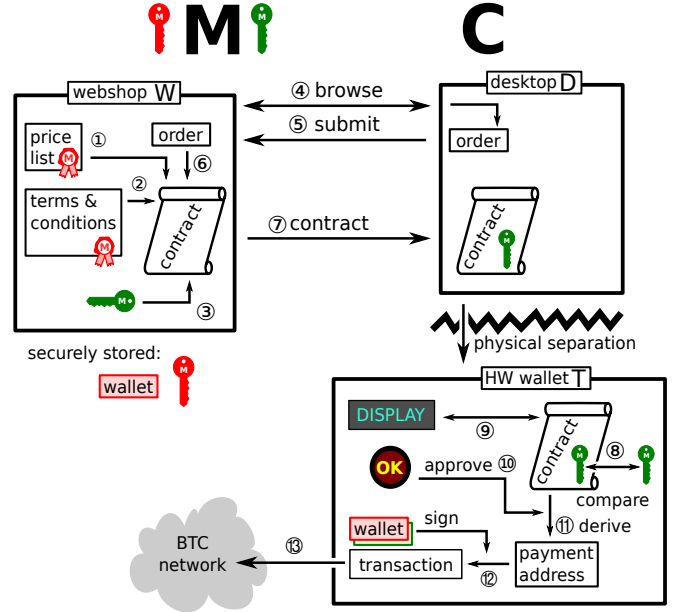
M

C

webshop W

price list

①

order

⑥

②

terms & conditions

contract

③

securely stored:

wallet

④ browse

⑤ submit

⑦ contract

desktop D

order

contract

physical separation

HW wallet T

DISPLAY

⑨

contract

⑧

OK

approve ⑩

compare

⑪ derive

wallet

sign

BTC network

⑬

transaction

⑫

payment address